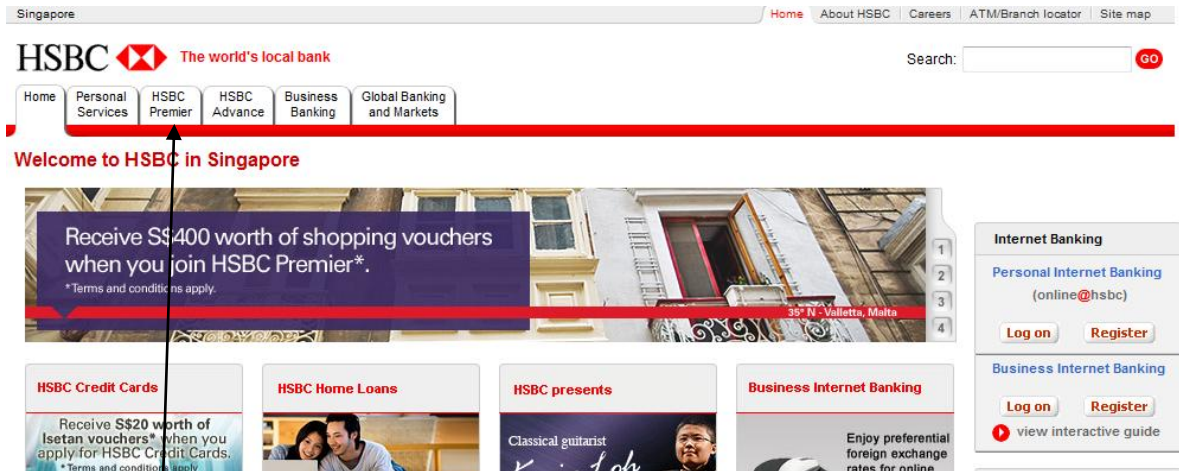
Singapore

Home | About HSBC | Careers | ATM/Branch locator | Site map

HSBC The world's local bank

Search: GO

Home | Personal Services | HSBC Premier | HSBC Advance | Business Banking | Global Banking and Markets

Welcome to HSBC in Singapore

Receive S$400 worth of shopping vouchers when you join HSBC Premier*.
*Terms and conditions apply.

35° N - Valletta, Malta

1
2
3
4

Internet Banking

Personal Internet Banking
(online@hsbc)

Log on Register

Business Internet Banking

Log on Register

view interactive guide

HSBC Credit Cards

Receive S$20 worth of Isetan vouchers* when you apply for HSBC Credit Cards.
*Terms and conditions apply

HSBC Home Loans

HSBC presents

Classical guitarist
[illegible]

Business Internet Banking

Enjoy preferential foreign exchange rates for online